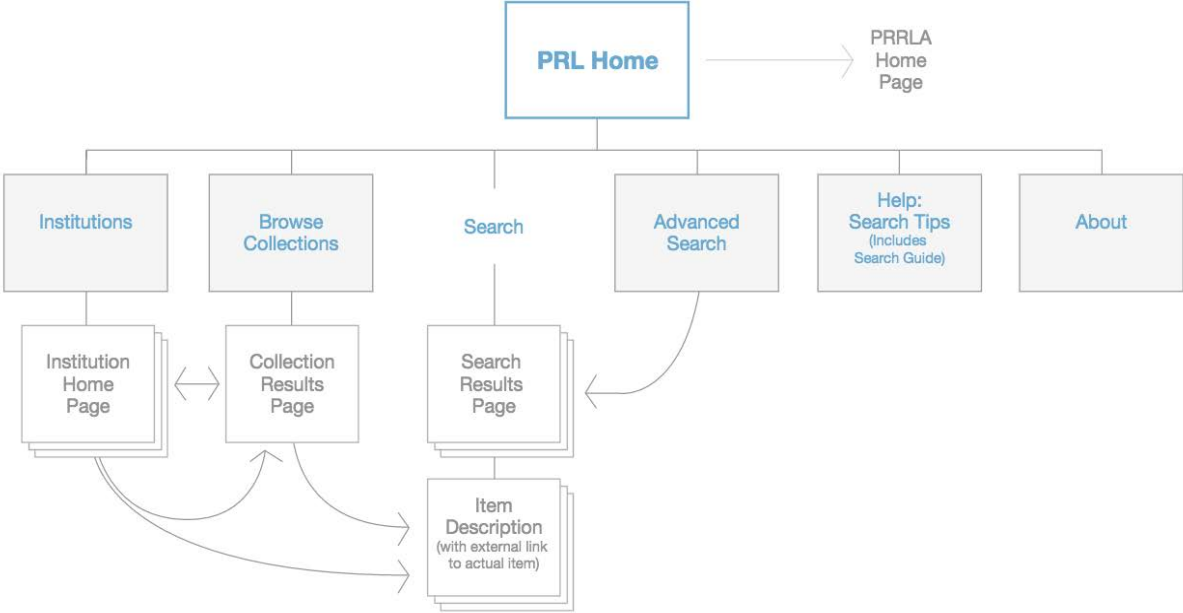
PRL Home

PRRLA Home Page

Institutions

Browse Collections

Search

Advanced Search

Help: Search Tips (Includes Search Guide)

About

Institution Home Page

Collection Results Page

Search Results Page

Item Description (with external link to actual item)